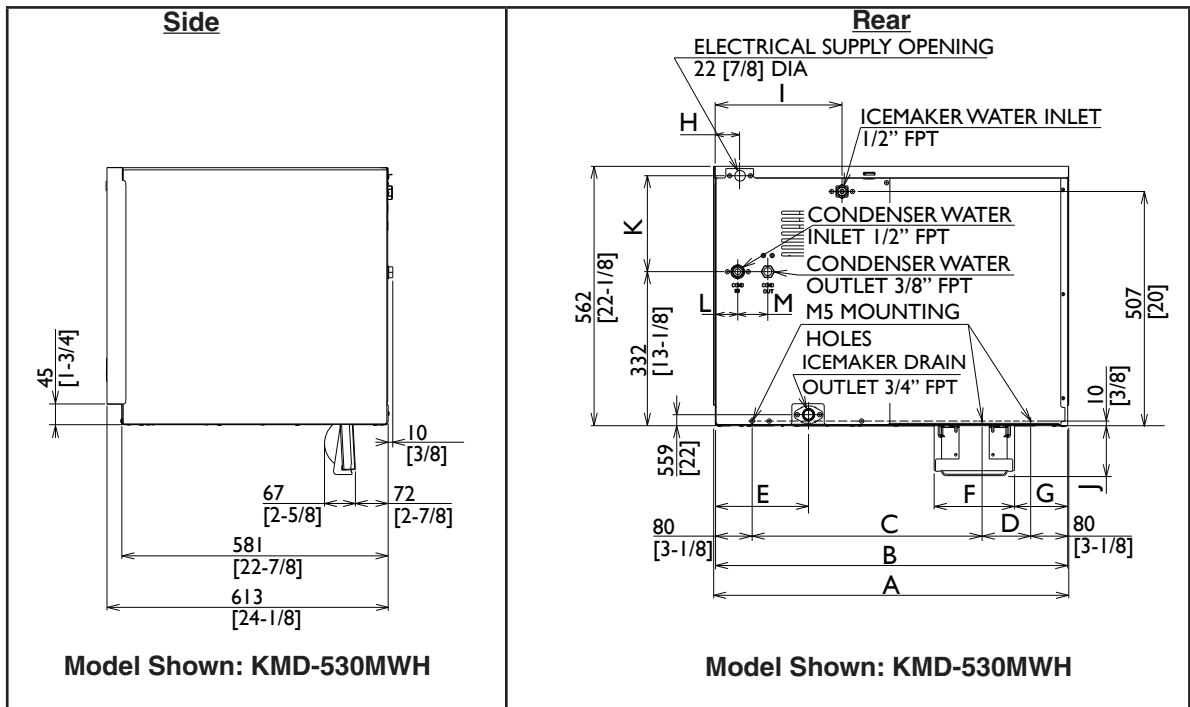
| Side | Rear |
|---|---|
| 45 [1-3/4]<br>10 [3/8]<br>67 [2-5/8]<br>72 [2-7/8]<br>581 [22-7/8]<br>613 [24-1/8]<br>Model Shown: KMD-530MWH | ELECTRICAL SUPPLY OPENING 22 [7/8] DIA<br>I<br>H<br>ICEMAKER WATER INLET 1/2" FPT<br>K<br>CONDENSER WATER INLET 1/2" FPT<br>CONDENSER WATER OUTLET 3/8" FPT<br>562 [22-1/8]<br>L<br>M<br>M5 MOUNTING HOLES<br>332 [13-1/8]<br>ICEMAKER DRAIN OUTLET 3/4" FPT<br>507 [20]<br>10 [3/8]<br>559 [22]<br>E<br>F<br>G<br>J<br>C<br>D<br>80 [3-1/8]<br>80 [3-1/8]<br>B<br>A<br>Model Shown: KMD-530MWH |